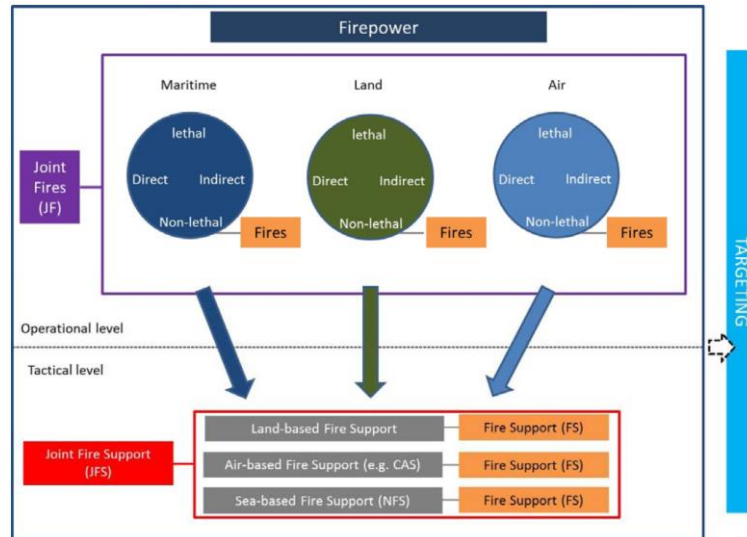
Firepower

Maritime

Land

Air

Joint Fires (JF)

lethal

Direct

Indirect

Non-lethal

Fires

lethal

Direct

Indirect

Non-lethal

Fires

lethal

Direct

Indirect

Non-lethal

Fires

TARGETING

Operational level

Tactical level

Joint Fire Support (JFS)

Land-based Fire Support

Fire Support (FS)

Air-based Fire Support (e.g. CAS)

Fire Support (FS)

Sea-based Fire Support (NFS)

Fire Support (FS)